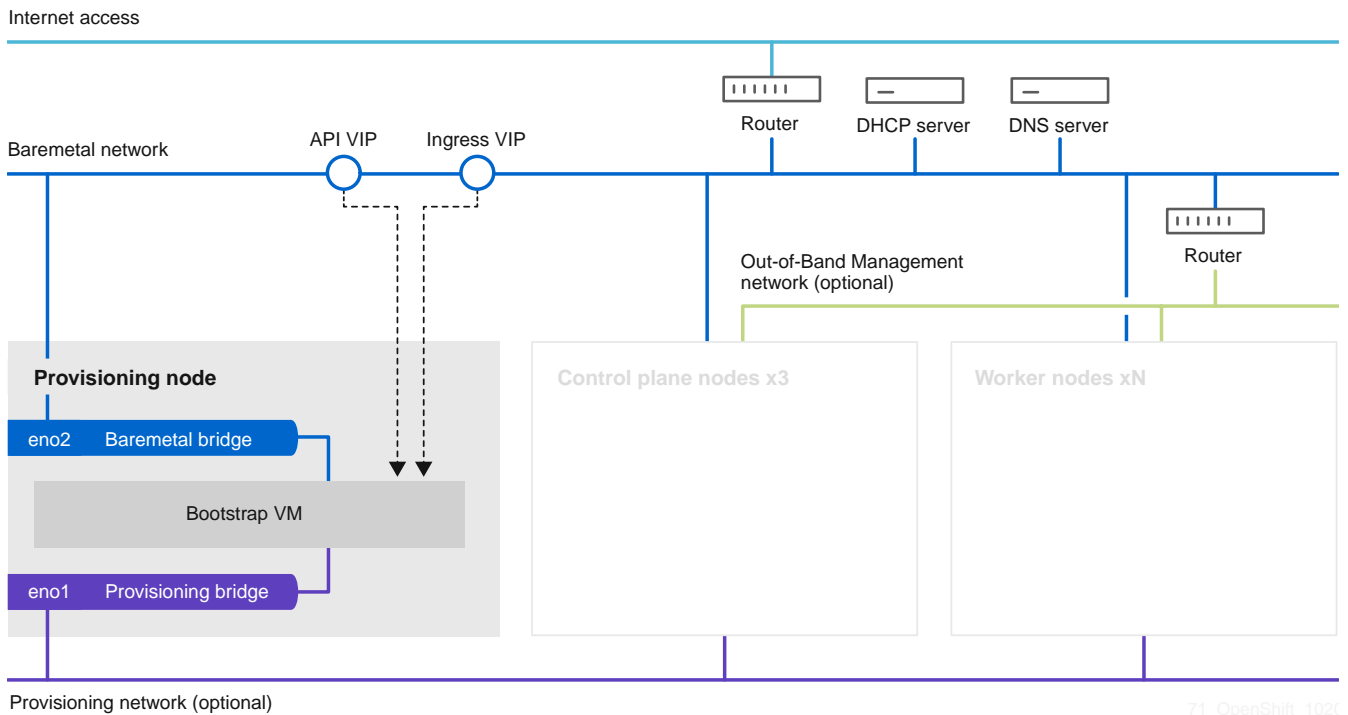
Internet access

Router

DHCP server

DNS server

Baremetal network

API VIP

Ingress VIP

Router

Out-of-Band Management network (optional)

Provisioning node

Control plane nodes x3

Worker nodes xN

eno2

Baremetal bridge

Bootstrap VM

eno1

Provisioning bridge

Provisioning network (optional)

71\_OpenShift\_102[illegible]